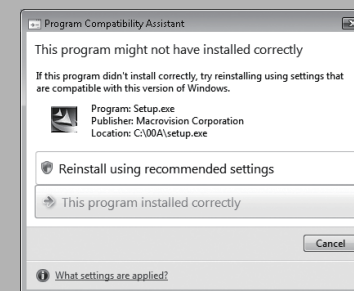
Program Compatibility Assistant

This program might not have installed correctly

If this program didn't install correctly, try reinstalling using settings that are compatible with this version of Windows.

Program: Setup.exe
Publisher: Macrovision Corporation
Location: C:\00A\setup.exe

Reinstall using recommended settings

This program installed correctly

Cancel

What settings are applied?